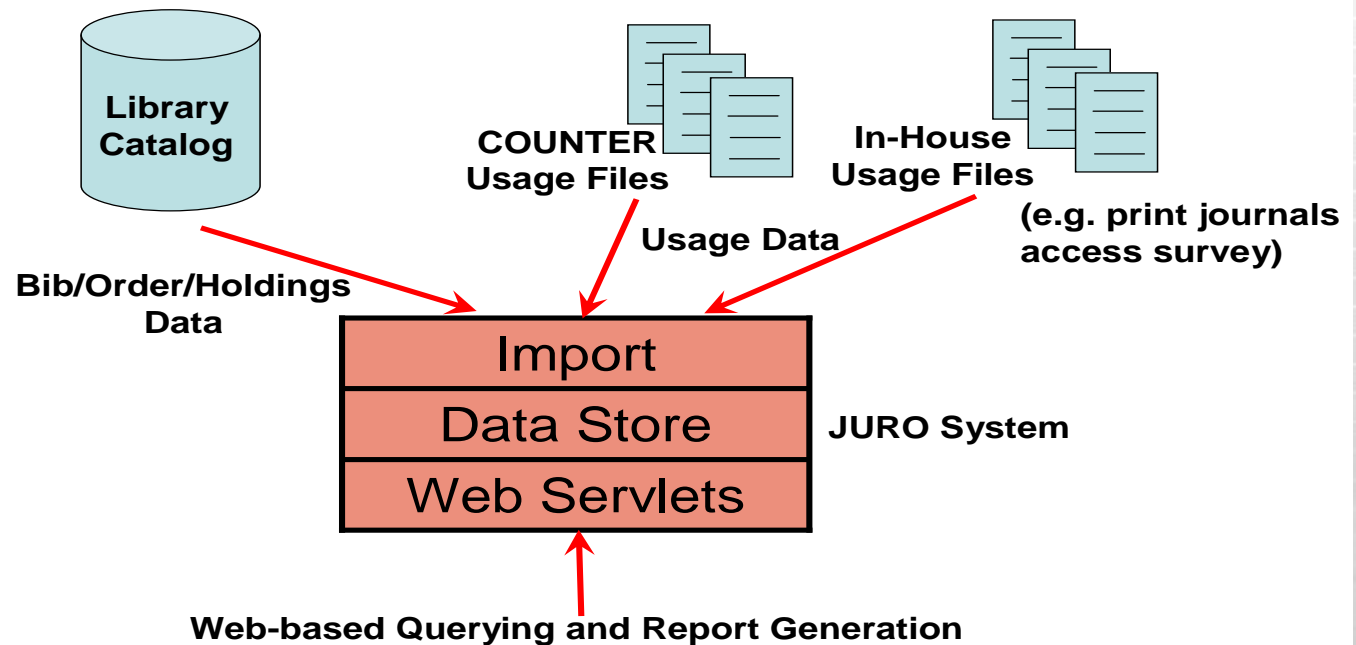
Library Catalog

COUNTER Usage Files

In-House Usage Files

(e.g. print journals access survey)

Usage Data

Bib/Order/Holdings Data

Import

Data Store

Web Servlets

JURO System

Web-based Querying and Report Generation